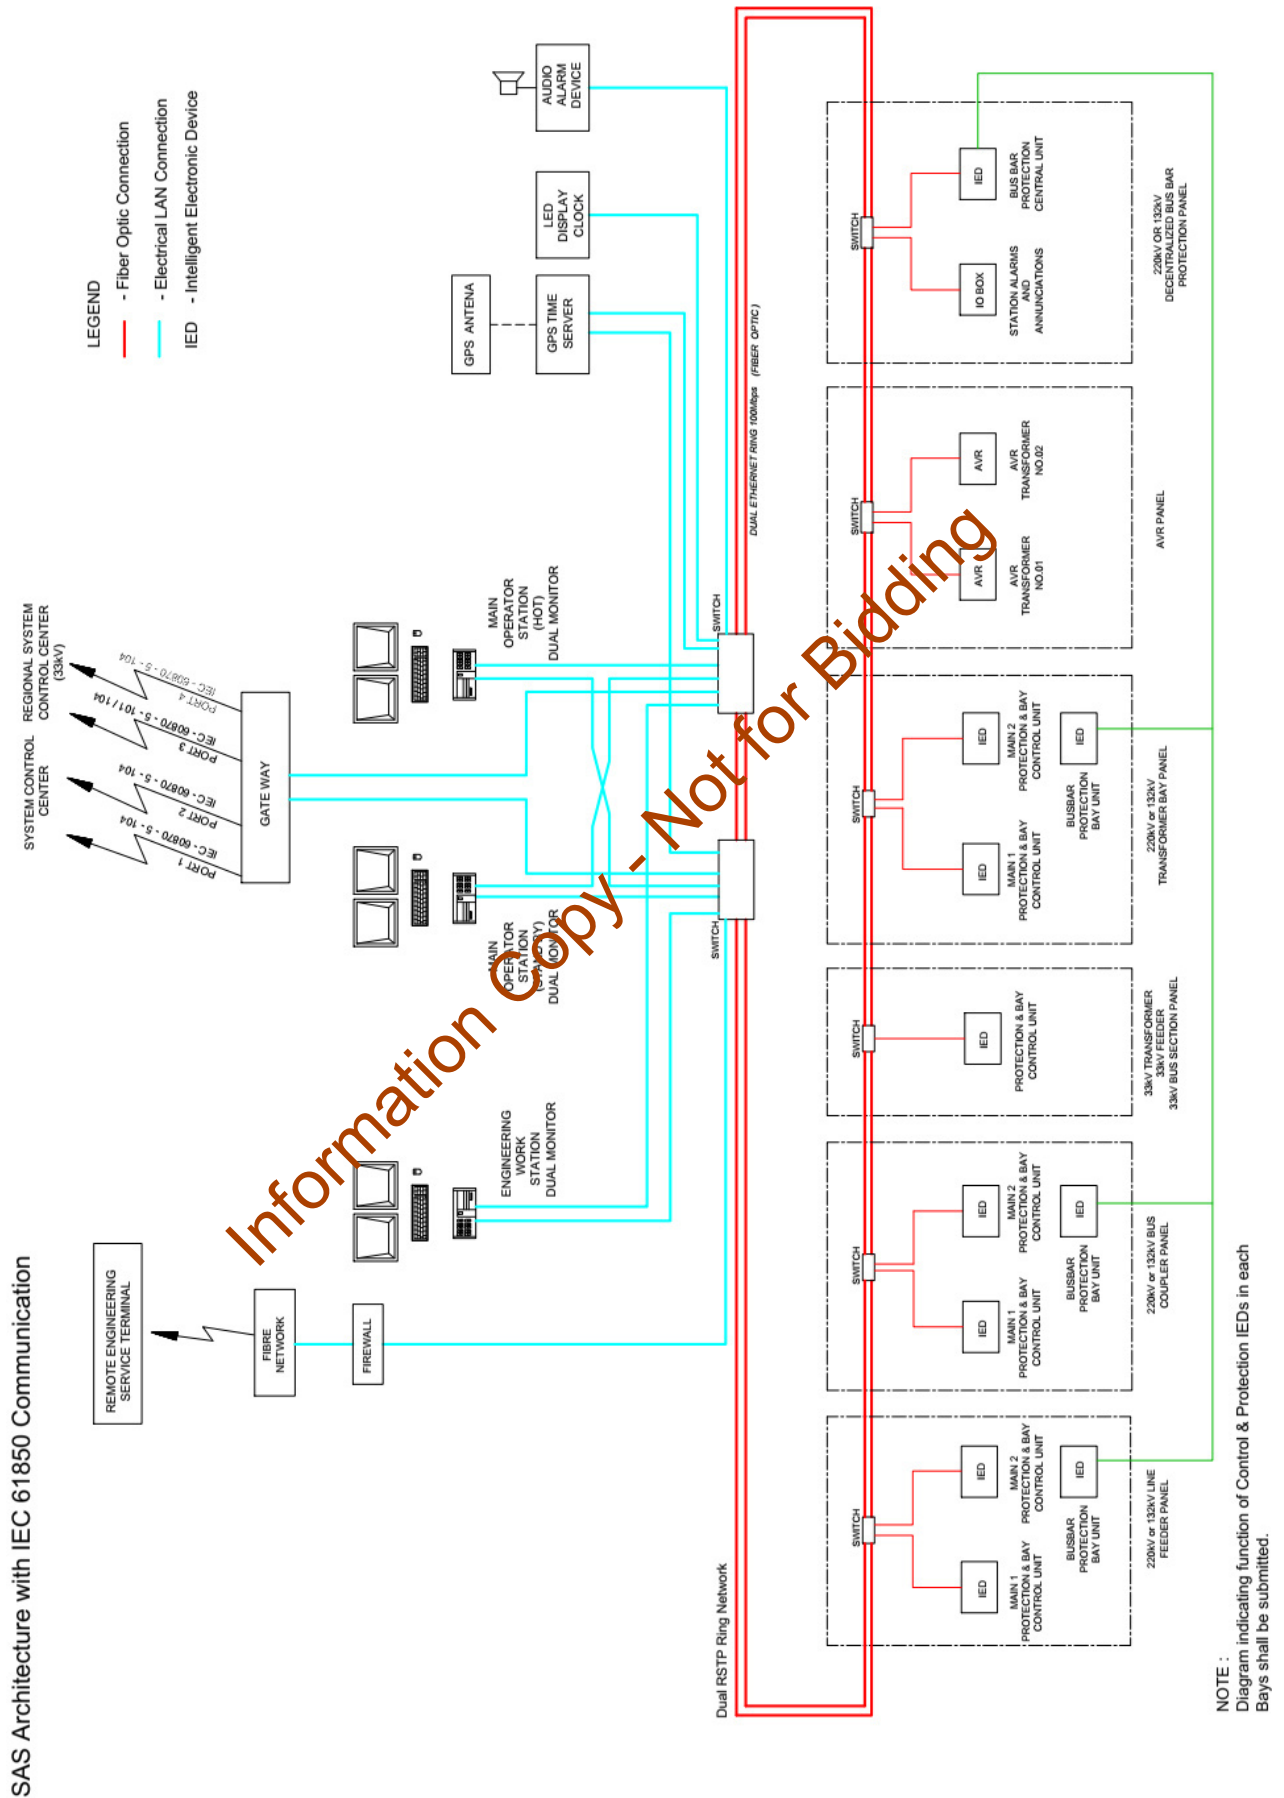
SAS Architecture with IEC 61850 Communication

LEGEND
- Fiber Optic Connection
- Electrical LAN Connection
IED - Intelligent Electronic Device

REMOTE ENGINEERING SERVICE TERMINAL

FIBRE NETWORK

FIREWALL

SYSTEM CONTROL CENTER

REGIONAL SYSTEM CONTROL CENTER (33kV)

PORT 1 IEC - 60870 - 5 - 104
PORT 2 IEC - 60870 - 5 - 104
PORT 3 IEC - 60870 - 5 - 101 / 104
PORT 4 IEC - 60870 - 5 - 104

GATE WAY

ENGINEERING WORK STATION DUAL MONITOR

MAIN OPERATOR STATION (STANDBY) DUAL MONITOR

MAIN OPERATOR STATION (HOT) DUAL MONITOR

SWITCH

SWITCH

GPS ANTENA

GPS TIME SERVER

LED DISPLAY CLOCK

AUDIO ALARM DEVICE

DUAL ETHERNET RING 100Mbps (FIBER OPTIC)

Dual RSTP Ring Network

SWITCH
IED MAIN 1 PROTECTION & BAY CONTROL UNIT
IED MAIN 2 PROTECTION & BAY CONTROL UNIT
IED BUSBAR PROTECTION BAY UNIT
220kV or 132kV LINE FEEDER PANEL

SWITCH
IED MAIN 1 PROTECTION & BAY CONTROL UNIT
IED MAIN 2 PROTECTION & BAY CONTROL UNIT
IED BUSBAR PROTECTION BAY UNIT
220kV or 132kV BUS COUPLER PANEL

SWITCH
IED PROTECTION & BAY CONTROL UNIT
33kV TRANSFORMER 33kV FEEDER 33kV BUS SECTION PANEL

SWITCH
IED MAIN 1 PROTECTION & BAY CONTROL UNIT
IED MAIN 2 PROTECTION & BAY CONTROL UNIT
IED BUSBAR PROTECTION BAY UNIT
220kV or 132kV TRANSFORMER BAY PANEL

SWITCH
AVR AVR TRANSFORMER NO.01
AVR AVR TRANSFORMER NO.02
AVR PANEL

SWITCH
IO BOX STATION ALARMS AND ANNUNCIATIONS
IED BUS BAR PROTECTION CENTRAL UNIT
220kV OR 132kV DECENTRALIZED BUS BAR PROTECTION PANEL

Information Copy - Not for Bidding

NOTE :
Diagram indicating function of Control & Protection IEDs in each Bays shall be submitted.